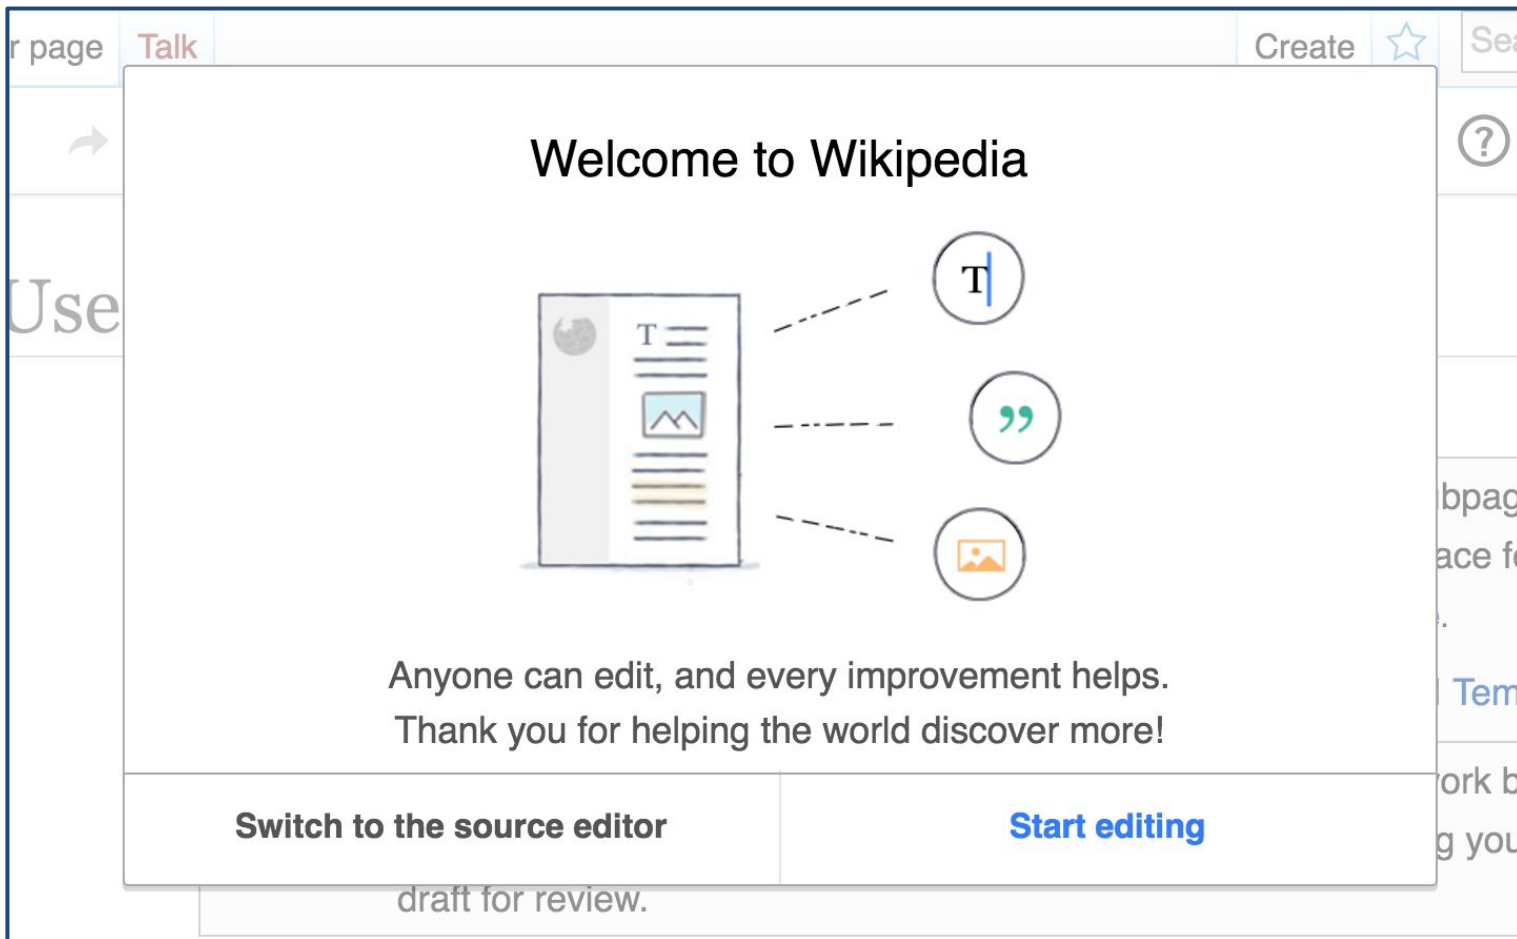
r page Talk Create Sea

Use

Welcome to Wikipedia

T

T

Anyone can edit, and every improvement helps. Thank you for helping the world discover more!

Switch to the source editor

Start editing

bpag

ace f

Tem

ork b

g you

draft for review.